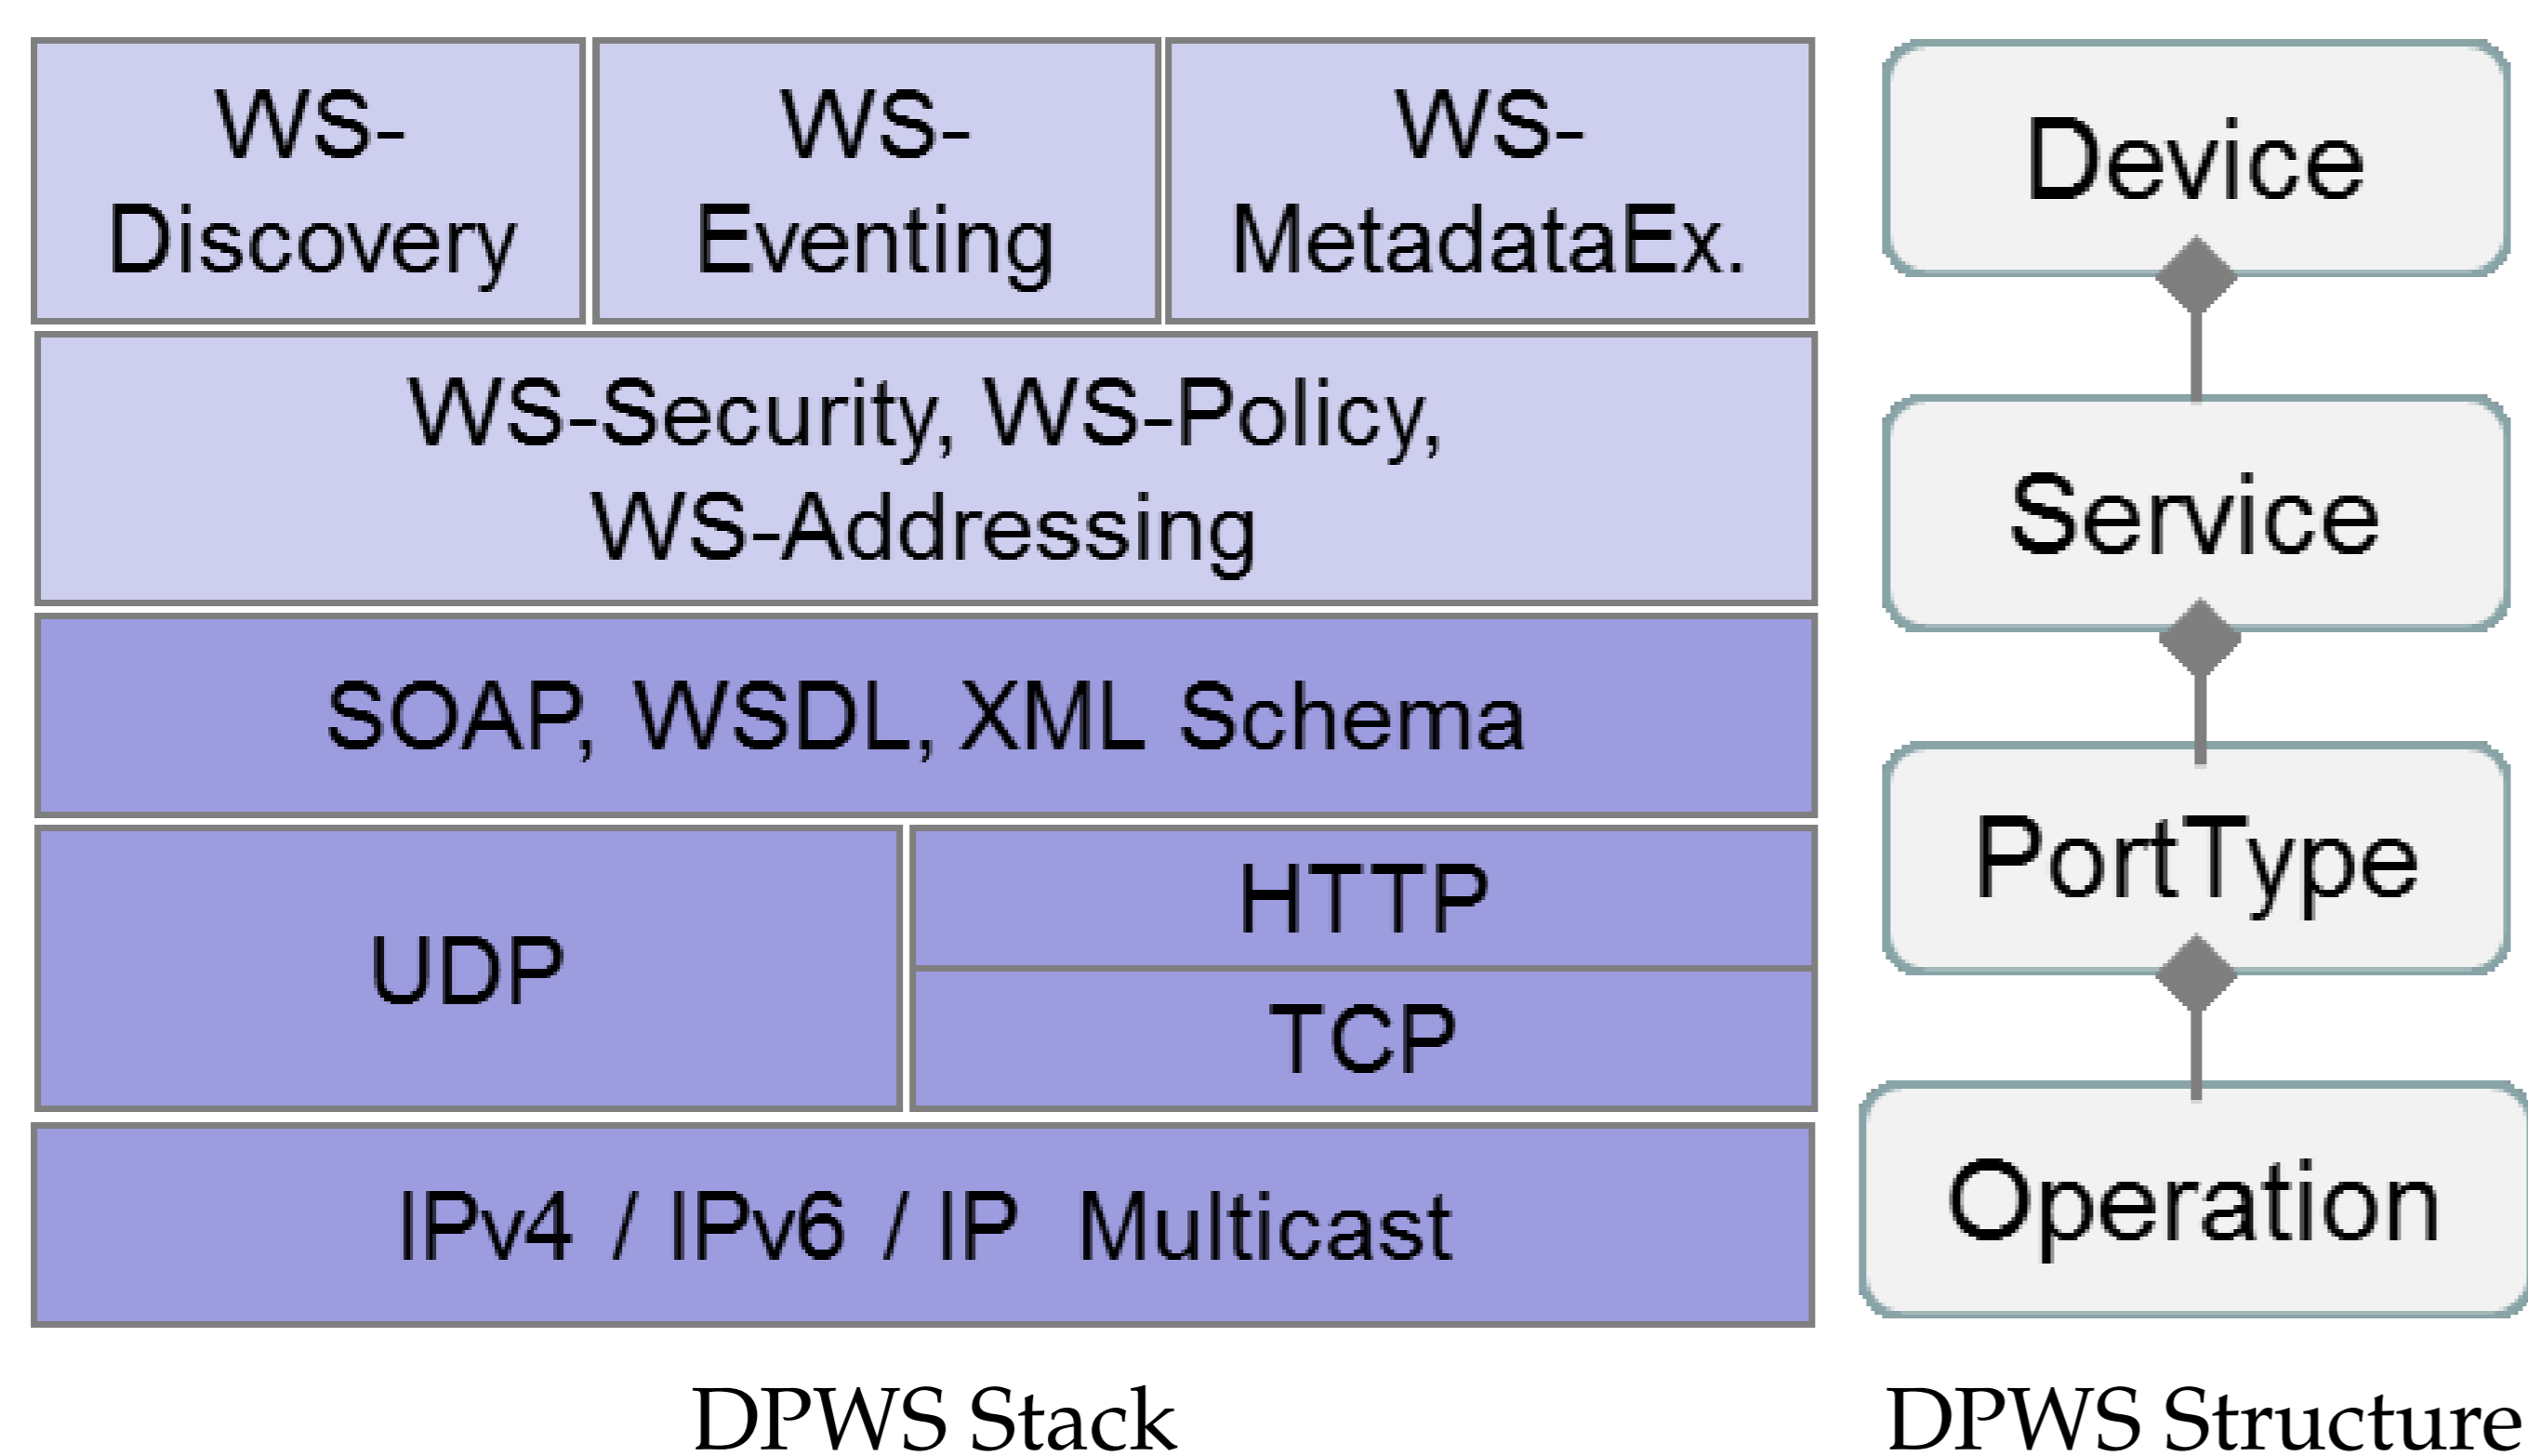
WS-Discovery

WS-Eventing

WS-MetadataEx.

WS-Security, WS-Policy, WS-Addressing

SOAP, WSDL, XML Schema

UDP

HTTP

TCP

IPv4 / IPv6 / IP Multicast

DPWS Stack

Device

Service

PortType

Operation

DPWS Structure